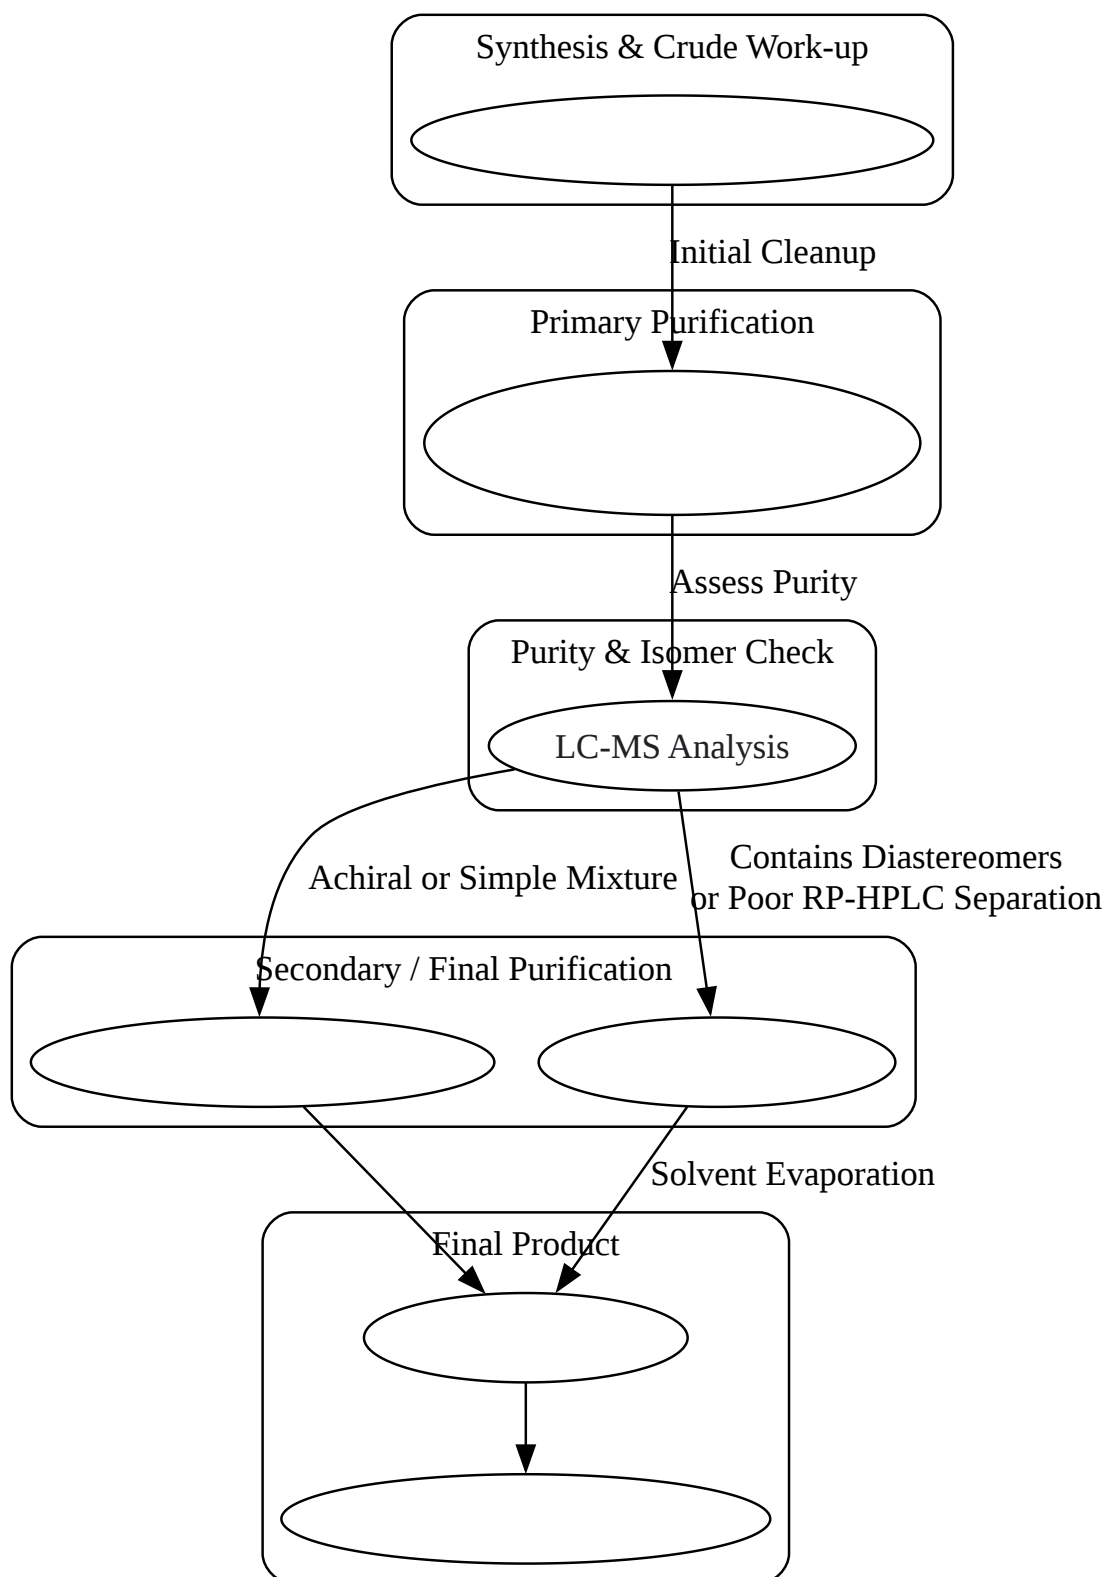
Synthesis & Crude Work-up

Initial Cleanup

Primary Purification

Assess Purity

Purity & Isomer Check

LC-MS Analysis

Achiral or Simple Mixture

Contains Diastereomers or Poor RP-HPLC Separation

Secondary / Final Purification

Solvent Evaporation

Final Product